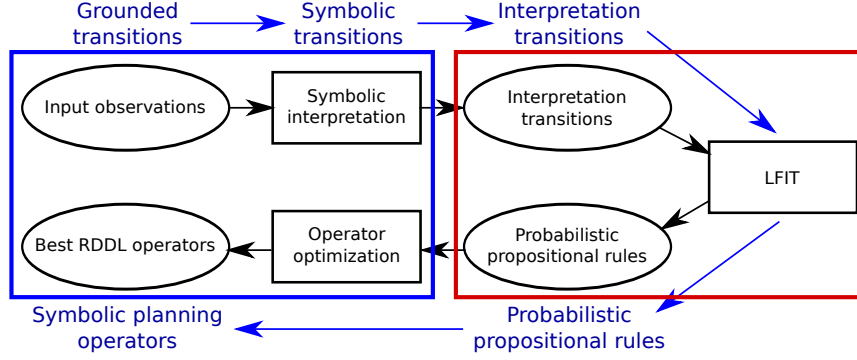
Grounded transitions

Symbolic transitions

Interpretation transitions

Input observations

Symbolic interpretation

Interpretation transitions

LFIT

Best RDDL operators

Operator optimization

Probabilistic propositional rules

Symbolic planning operators

Probabilistic propositional rules